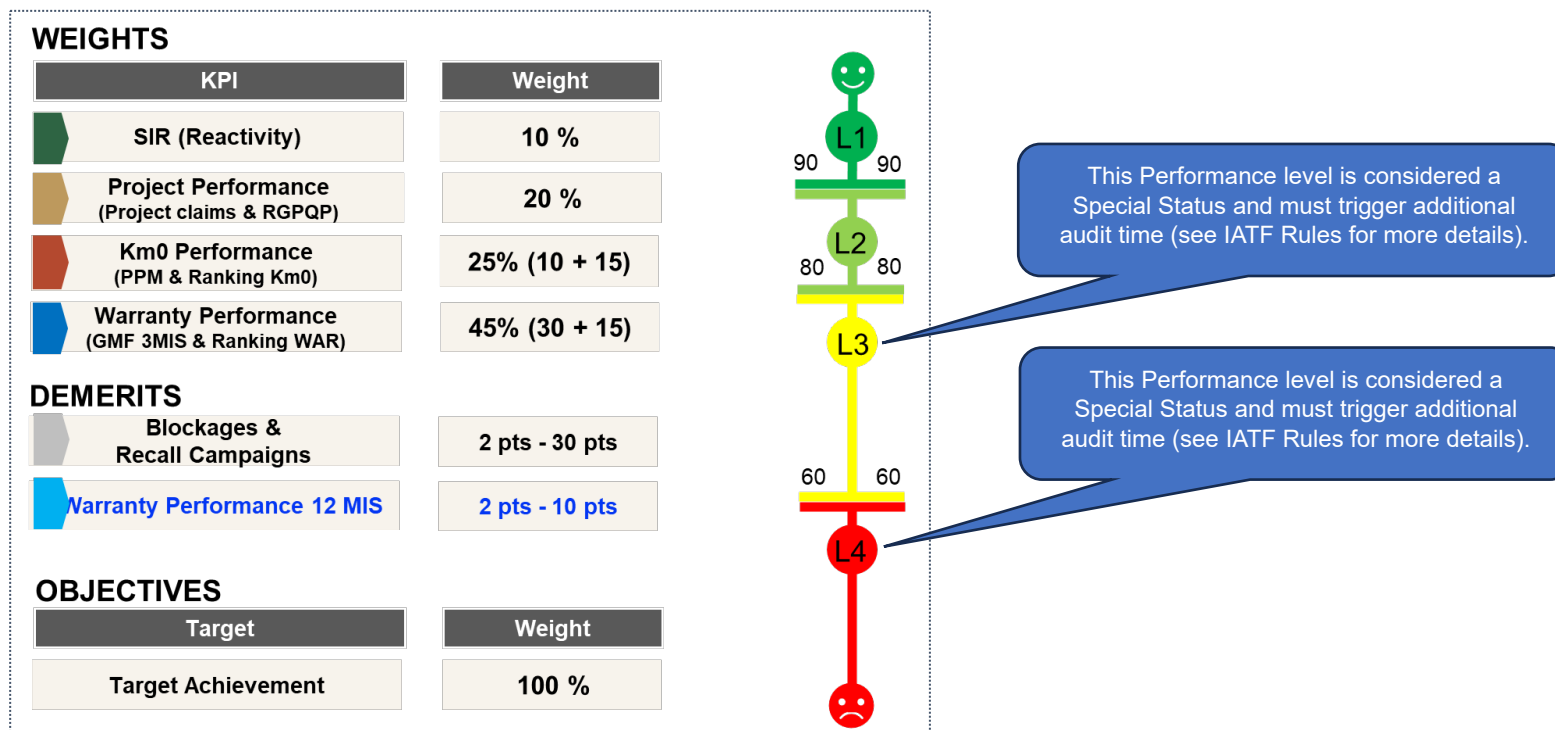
WEIGHTS

| KPI | Weight |
|---|---|
| SIR (Reactivity) | 10 % |
| Project Performance (Project claims & RGPQP) | 20 % |
| Km0 Performance (PPM & Ranking Km0) | 25% (10 + 15) |
| Warranty Performance (GMF 3MIS & Ranking WAR) | 45% (30 + 15) |

DEMERITS

| | |
|---|---|
| Blockages & Recall Campaigns | 2 pts - 30 pts |
| Warranty Performance 12 MIS | 2 pts - 10 pts |

OBJECTIVES

| Target | Weight |
|---|---|
| Target Achievement | 100 % |

L1
90 90
L2
80 80
L3
60 60
L4

This Performance level is considered a Special Status and must trigger additional audit time (see IATF Rules for more details).

This Performance level is considered a Special Status and must trigger additional audit time (see IATF Rules for more details).